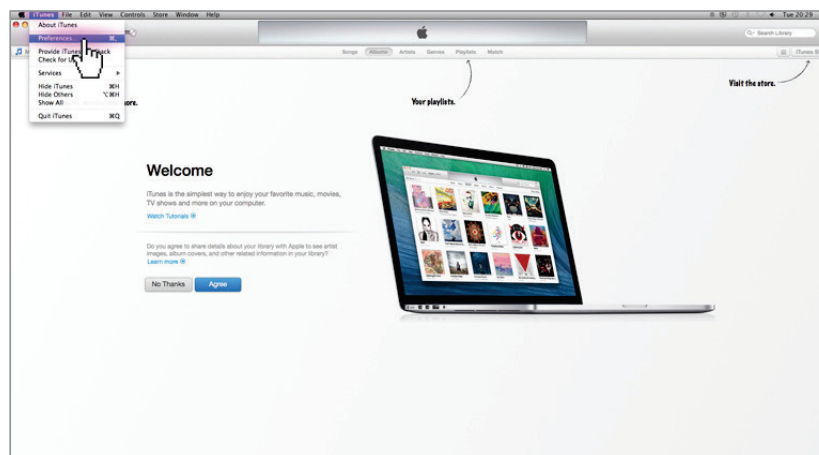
iTunes File Edit View Controls Store Window Help

Tue 20:29

About iTunes
Preferences... ⌘,
Provide iTunes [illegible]back
Check for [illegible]
Services
Hide iTunes ⌘H
Hide Others ⌥⌘H
Show All
Quit iTunes ⌘Q

Search Library

Songs Albums Artists Genres Playlists Match

iTunes St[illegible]

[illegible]ore.

Your playlists.

Visit the store.

Welcome

iTunes is the simplest way to enjoy your favorite music, movies, TV shows and more on your computer.

Watch Tutorials

Do you agree to share details about your library with Apple to see artist images, album covers, and other related information in your library?
Learn more

No Thanks Agree